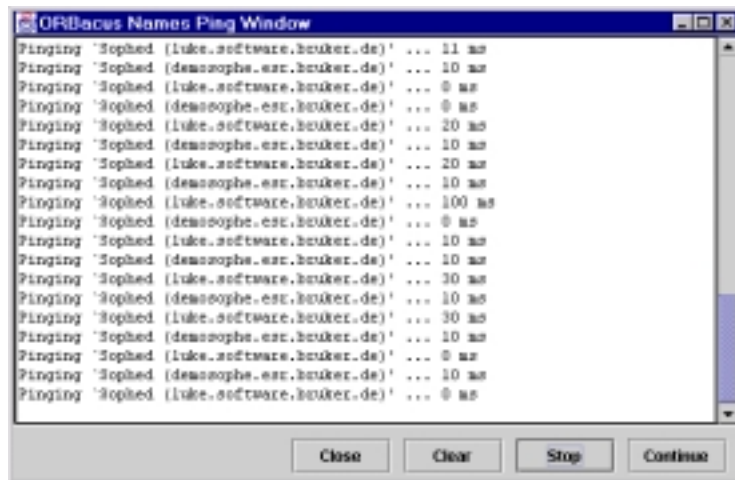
ORBacus Names Ping Window

Pinging 'Sophed (luke.software.bruker.de)' ... 11 ms
Pinging 'Sophed (demosophe.esr.bruker.de)' ... 10 ms
Pinging 'Sophed (luke.software.bruker.de)' ... 0 ms
Pinging 'Sophed (demosophe.esr.bruker.de)' ... 0 ms
Pinging 'Sophed (luke.software.bruker.de)' ... 20 ms
Pinging 'Sophed (demosophe.esr.bruker.de)' ... 10 ms
Pinging 'Sophed (luke.software.bruker.de)' ... 20 ms
Pinging 'Sophed (demosophe.esr.bruker.de)' ... 10 ms
Pinging 'Sophed (luke.software.bruker.de)' ... 100 ms
Pinging 'Sophed (demosophe.esr.bruker.de)' ... 0 ms
Pinging 'Sophed (luke.software.bruker.de)' ... 10 ms
Pinging 'Sophed (demosophe.esr.bruker.de)' ... 10 ms
Pinging 'Sophed (luke.software.bruker.de)' ... 30 ms
Pinging 'Sophed (demosophe.esr.bruker.de)' ... 10 ms
Pinging 'Sophed (luke.software.bruker.de)' ... 30 ms
Pinging 'Sophed (demosophe.esr.bruker.de)' ... 10 ms
Pinging 'Sophed (luke.software.bruker.de)' ... 0 ms
Pinging 'Sophed (demosophe.esr.bruker.de)' ... 10 ms
Pinging 'Sophed (luke.software.bruker.de)' ... 0 ms

Close Clear Stop Continue